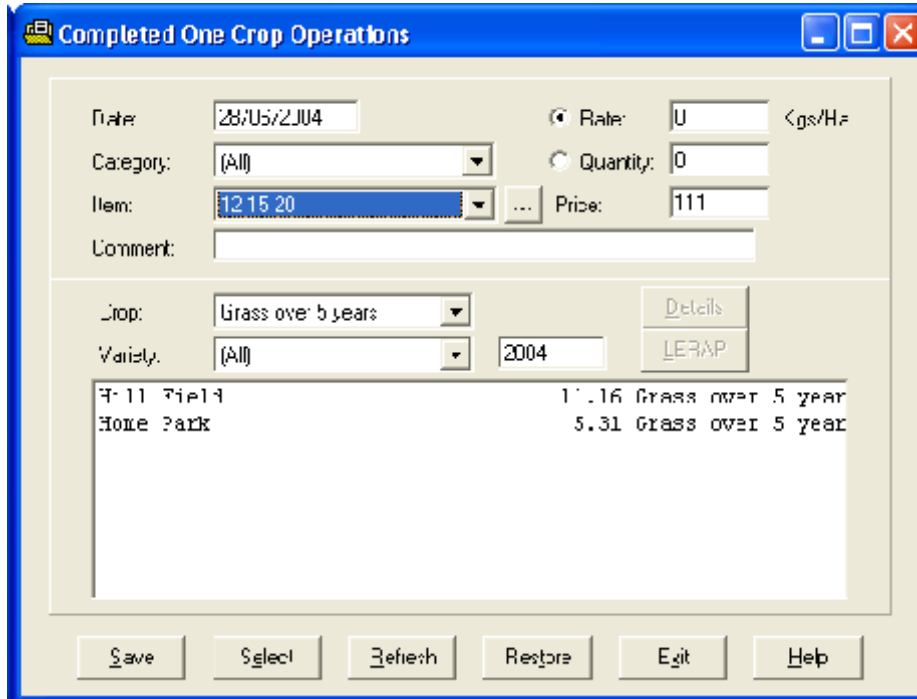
Completed One Crop Operations

Date: 28/05/2004

Category: (All)

Item: 12 15 20

Comment:

Rate: 0 Kgs/Ha

Quantity: 0

Price: 111

Crop: Grass over 5 years

Variety: (All)

2004

Details

LERAP

Hill Field 11.16 Grass over 5 year
Home Park 5.31 Grass over 5 year

Save

Select

Refresh

Restore

Exit

Help